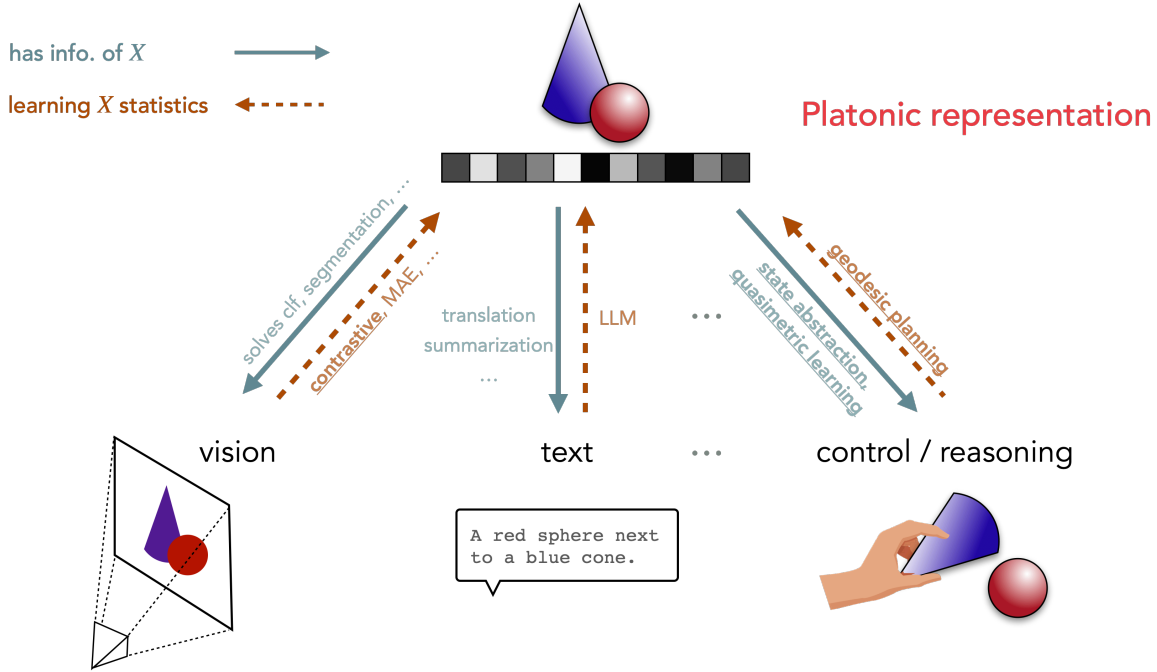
has info. of $X$

learning $X$ statistics

Platonic representation

solves clf, segmentation, ...

contrastive, MAE, ...

translation
summarization
...

LLM

...

state abstraction, quasimetric learning

geodesic planning

vision

text

...

control / reasoning

A red sphere next to a blue cone.